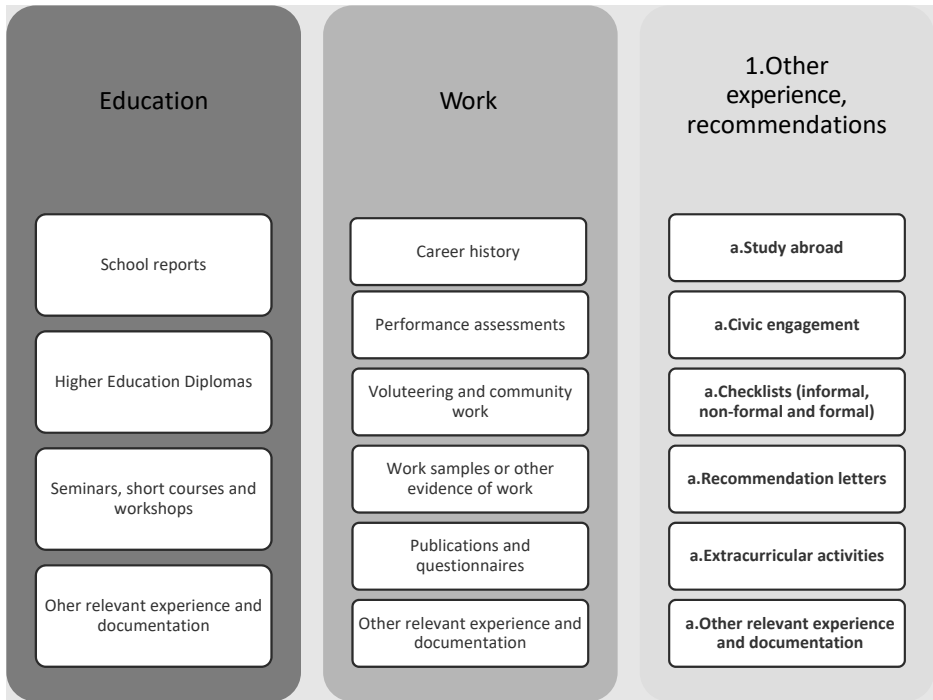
Education

School reports

Higher Education Diplomas

Seminars, short courses and workshops

Oher relevant experience and documentation

Work

Career history

Performance assessments

Voluteering and community work

Work samples or other evidence of work

Publications and questionnaires

Other relevant experience and documentation

1.Other experience, recommendations

a.Study abroad

a.Civic engagement

a.Checklists (informal, non-formal and formal)

a.Recommendation letters

a.Extracurricular activities

a.Other relevant experience and documentation